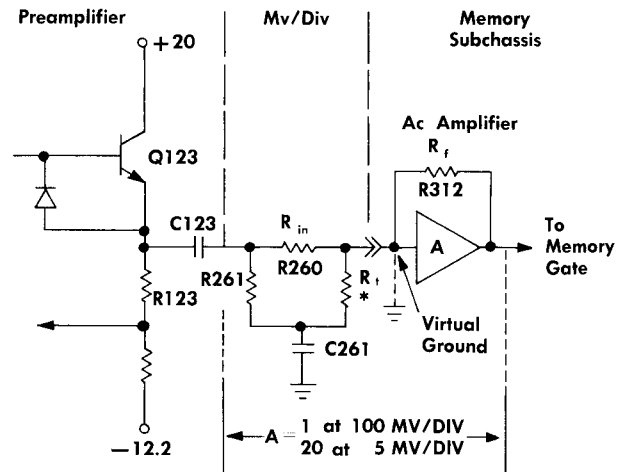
Preamplifier

Mv/Div

Memory Subchassis

+20

Q123

C123

$R_{in}$

R260

R261

$R_t$ *

R123

C261

Ac Amplifier

$R_f$

R312

A

To Memory Gate

Virtual Ground

−12.2

A = 1 at 100 MV/DIV
20 at 5 MV/DIV